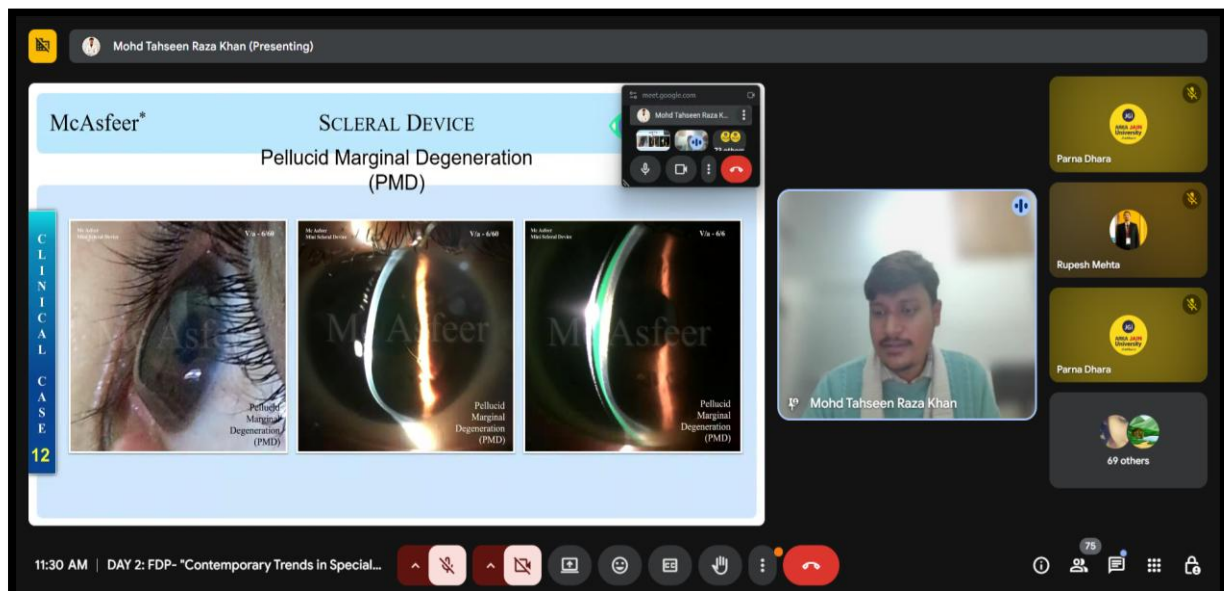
Mohd Tahseen Raza Khan (Presenting)

McAsfeer*

SCLERAL DEVICE

Pellucid Marginal Degeneration (PMD)

meet.google.com

Mohd Tahseen Raza K...

CLINICAL CASE 12

Mc Asfeer Mini Scleral Device

V/a - 6/60

Pellucid Marginal Degeneration (PMD)

Mc Asfeer Mini Scleral Device

V/a - 6/60

Pellucid Marginal Degeneration (PMD)

Mc Asfeer Mini Scleral Device

V/a - 6/6

Pellucid Marginal Degeneration (PMD)

Parna Dhara

Rupesh Mehta

Parna Dhara

Mohd Tahseen Raza Khan

69 others

11:30 AM | DAY 2: FDP- "Contemporary Trends in Special...

75